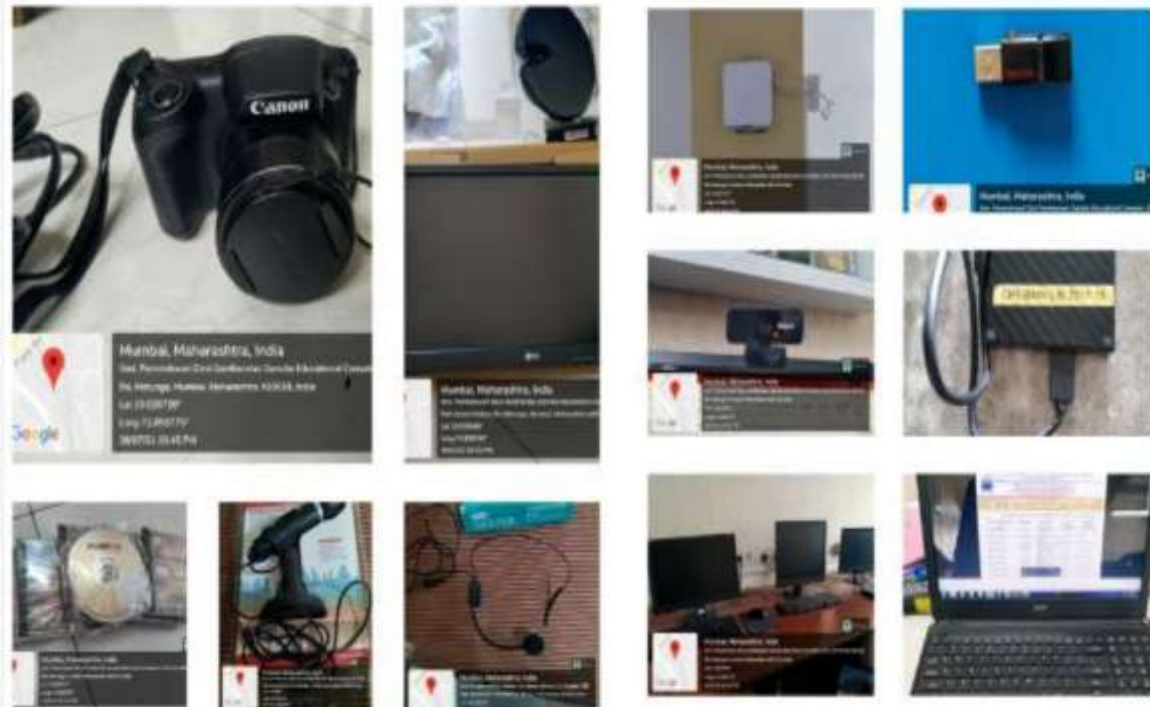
Canon

Mumbai, Maharashtra, India
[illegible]
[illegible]
Lat 19.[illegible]
Long 72.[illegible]
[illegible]

Google

Mumbai, Maharashtra, India
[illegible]

Mumbai, Maharashtra, India
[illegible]

Mumbai, Maharashtra, India
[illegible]

Mumbai, Maharashtra, India
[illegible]

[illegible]

Mumbai, Maharashtra, India
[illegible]

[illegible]

Mumbai, Maharashtra, India
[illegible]

Mumbai, Maharashtra, India
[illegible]